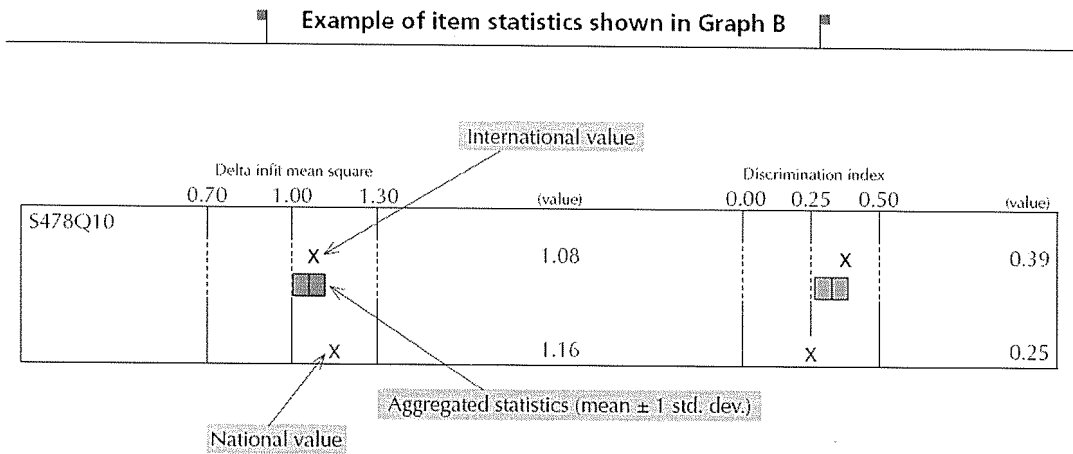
Example of item statistics shown in Graph B

International value

Delta infit mean square

0.70 1.00 1.30

(value)

Discrimination index

0.00 0.25 0.50

(value)

S478Q10

X

1.08

X

0.39

X

1.16

X

0.25

Aggregated statistics (mean ± 1 std. dev.)

National value